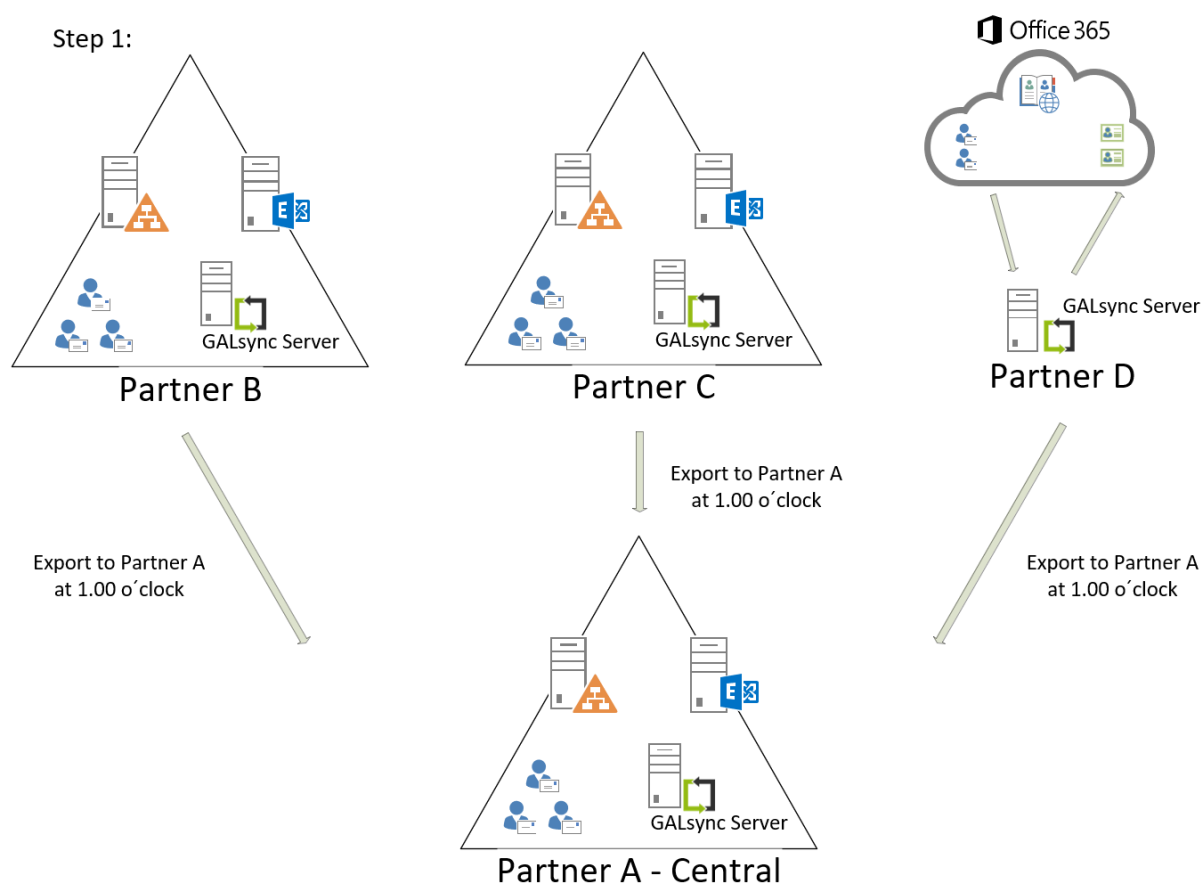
Step 1:

Office 365

GALsync Server

Partner B

GALsync Server

Partner C

GALsync Server

Partner D

Export to Partner A at 1.00 o´clock

Export to Partner A at 1.00 o´clock

Export to Partner A at 1.00 o´clock

GALsync Server

Partner A - Central